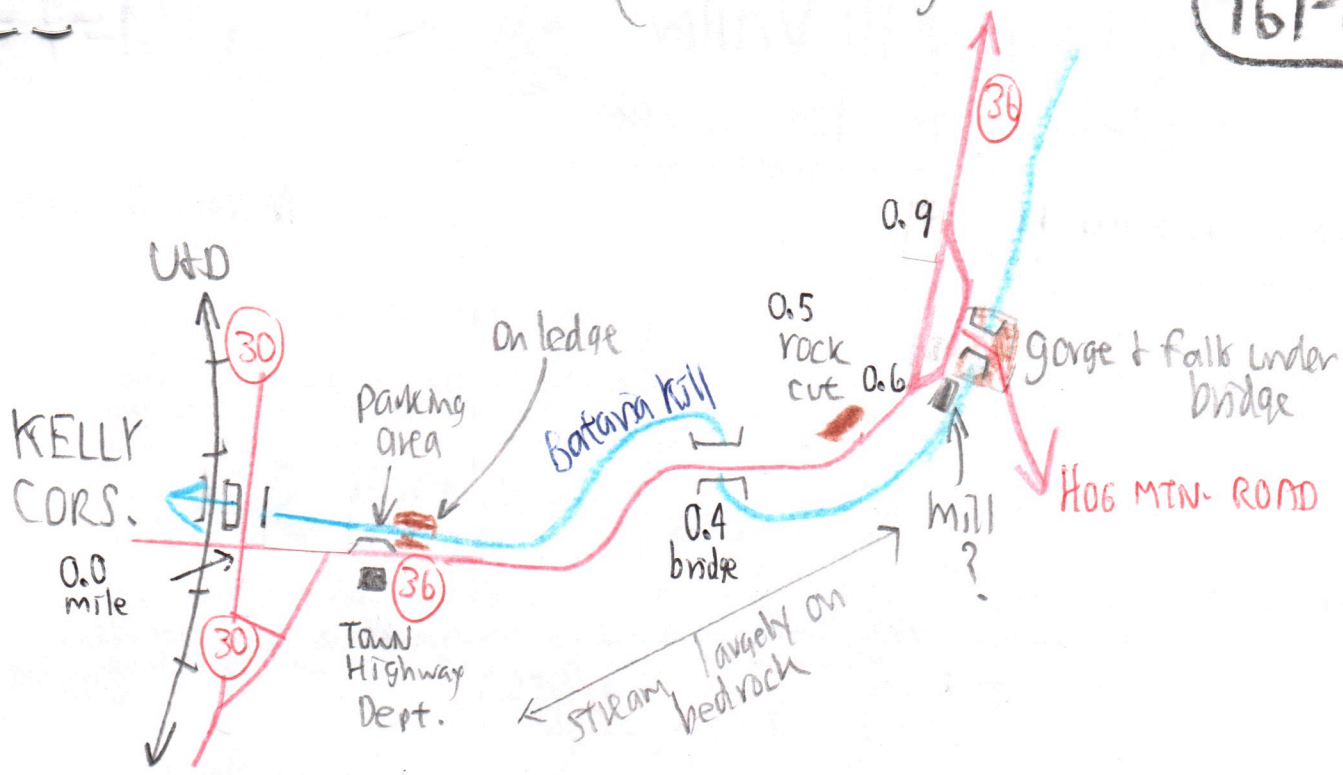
161

U&D

30

KELLY CORS.

0.0 mile

30

Parking area

On ledge

Batavia Kill

36

Town Highway Dept.

0.4 bridge

0.5 rock cut

0.6

0.9

36

gorge & falls under bridge

HOG MTN. ROAD

mill ?

stream largely on bedrock